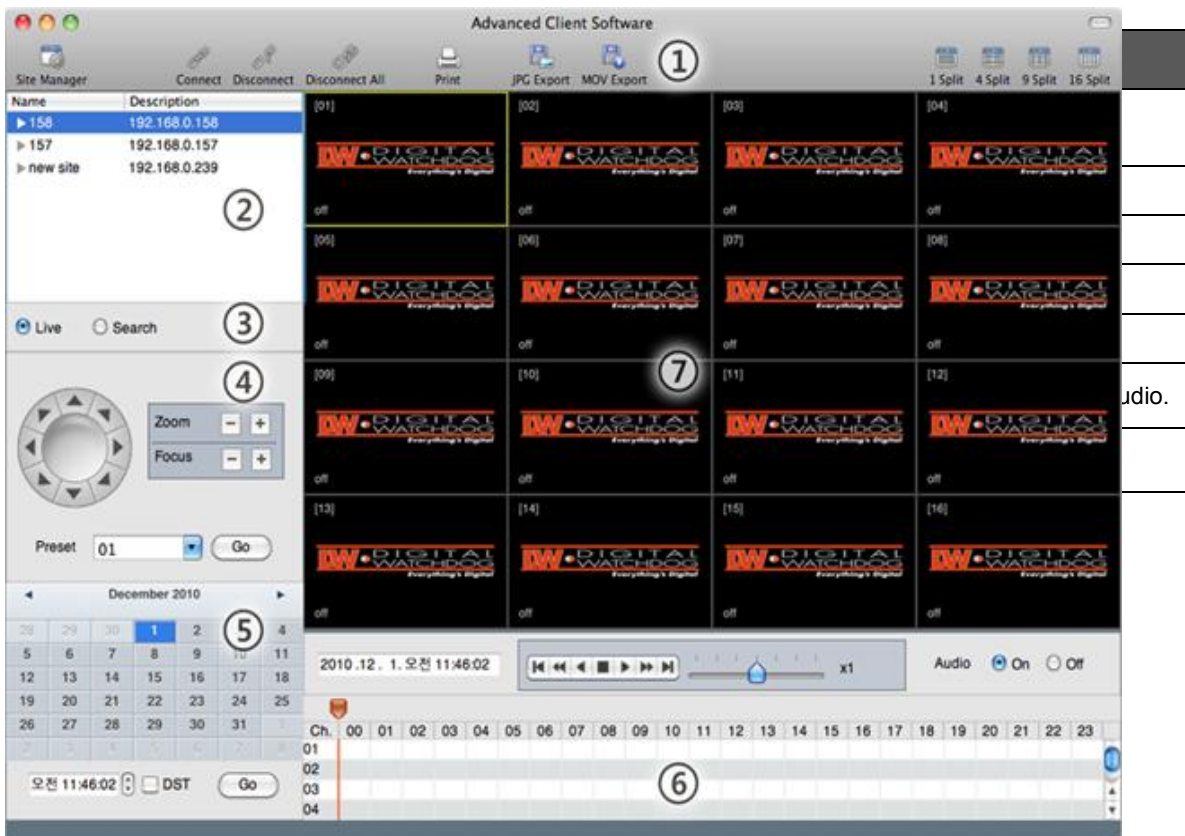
Advanced Client Software

Site Manager Connect Disconnect Disconnect All Print JPG Export MOV Export ① 1 Split 4 Split 9 Split 16 Split

| Name | Description |
|---|---|
| ▶ 158 | 192.168.0.158 |
| ▶ 157 | 192.168.0.157 |
| ▶ new site | 192.168.0.239 |

②

Live Search ③

④

Zoom − +
Focus − +

Preset 01 Go

December 2010

| 28 | 29 | 30 | 1 | 2 | 3 | 4 |
|---|---|---|---|---|---|---|
| 5 | 6 | 7 | 8 | 9 | 10 | 11 |
| 12 | 13 | 14 | 15 | 16 | 17 | 18 |
| 19 | 20 | 21 | 22 | 23 | 24 | 25 |
| 26 | 27 | 28 | 29 | 30 | 31 | 1 |
| 2 | 3 | 4 | 5 | 6 | 7 | 8 |

⑤

오전 11:46:02 DST Go

[01] DW DIGITAL WATCHDOG Everything's Digital off
[02] DW DIGITAL WATCHDOG Everything's Digital off
[03] DW DIGITAL WATCHDOG Everything's Digital off
[04] DW DIGITAL WATCHDOG Everything's Digital off
[05] DW DIGITAL WATCHDOG Everything's Digital off
[06] DW DIGITAL WATCHDOG Everything's Digital off
[07] DW DIGITAL WATCHDOG Everything's Digital off
[08] DW DIGITAL WATCHDOG Everything's Digital off
[09] DW DIGITAL WATCHDOG Everything's Digital off
[10] DW DIGITAL WATCHDOG Everything's Digital off
⑦
[11] DW DIGITAL WATCHDOG Everything's Digital off
[12] DW DIGITAL WATCHDOG Everything's Digital off
[13] DW DIGITAL WATCHDOG Everything's Digital off
[14] DW DIGITAL WATCHDOG Everything's Digital off
[15] DW DIGITAL WATCHDOG Everything's Digital off
[16] DW DIGITAL WATCHDOG Everything's Digital off

2010.12. 1. 오전 11:46:02 x1 Audio On Off

Ch. 00 01 02 03 04 05 06 07 08 09 10 11 12 13 14 15 16 17 18 19 20 21 22 23
01
02
03
04
⑥

udio.